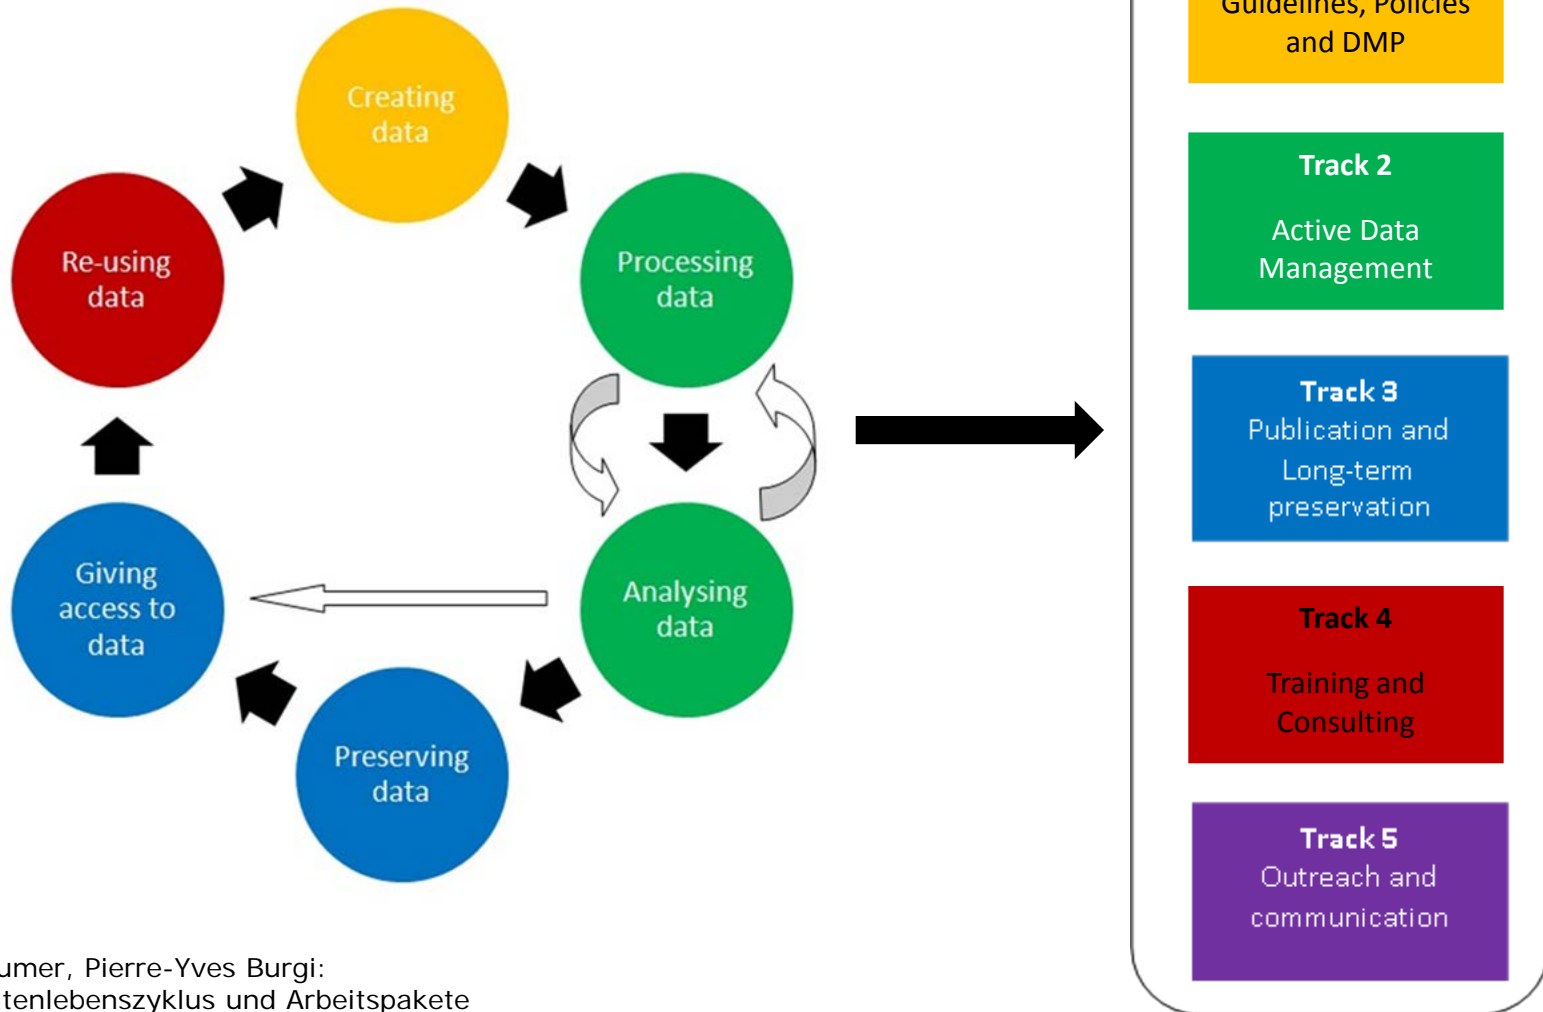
Creating data

Processing data

Analysing data

Preserving data

Giving access to data

Re-using data

Guidelines, Policies and DMP

Track 2

Active Data Management

Track 3

Publication and Long-term preservation

Track 4

Training and Consulting

Track 5

Outreach and communication

umer, Pierre-Yves Burgi:
tenlebenszyklus und Arbeitspakete